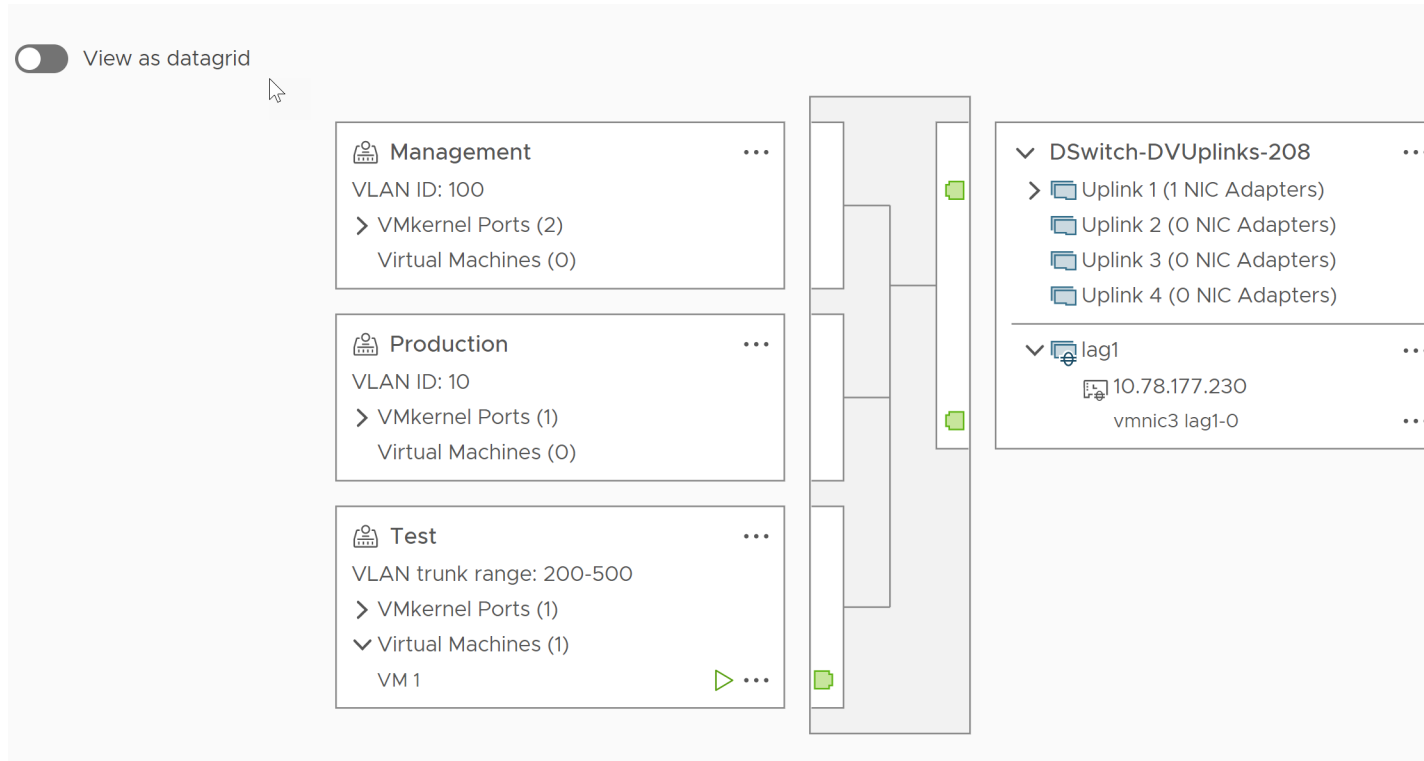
View as datagrid

Management
VLAN ID: 100
VMkernel Ports (2)
Virtual Machines (0)

Production
VLAN ID: 10
VMkernel Ports (1)
Virtual Machines (0)

Test
VLAN trunk range: 200-500
VMkernel Ports (1)
Virtual Machines (1)
VM 1

DSwitch-DVUplinks-208
Uplink 1 (1 NIC Adapters)
Uplink 2 (0 NIC Adapters)
Uplink 3 (0 NIC Adapters)
Uplink 4 (0 NIC Adapters)
lag1
10.78.177.230
vmnic3 lag1-0